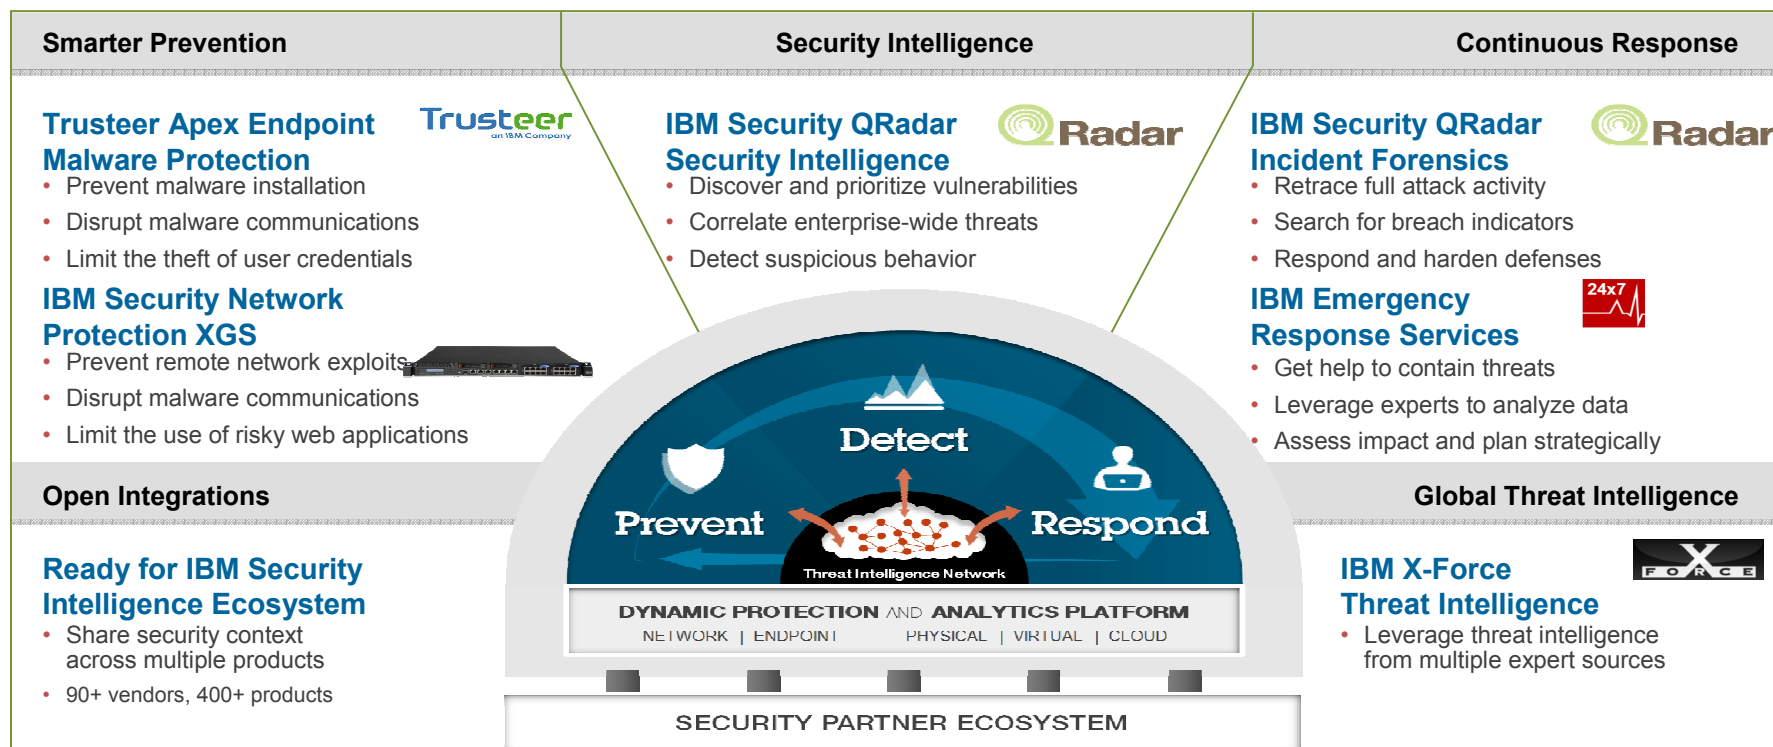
Smarter Prevention

Security Intelligence

Continuous Response

Trusteer Apex Endpoint Malware Protection

Trusteer an IBM Company

- Prevent malware installation
- Disrupt malware communications
- Limit the theft of user credentials

IBM Security Network Protection XGS

- Prevent remote network exploits
- Disrupt malware communications
- Limit the use of risky web applications

IBM Security QRadar Security Intelligence

Radar

- Discover and prioritize vulnerabilities
- Correlate enterprise-wide threats
- Detect suspicious behavior

IBM Security QRadar Incident Forensics

Radar

- Retrace full attack activity
- Search for breach indicators
- Respond and harden defenses

IBM Emergency Response Services

24x7

- Get help to contain threats
- Leverage experts to analyze data
- Assess impact and plan strategically

Open Integrations

Global Threat Intelligence

Detect

Prevent

Respond

Threat Intelligence Network

DYNAMIC PROTECTION AND ANALYTICS PLATFORM

NETWORK | ENDPOINT PHYSICAL | VIRTUAL | CLOUD

SECURITY PARTNER ECOSYSTEM

Ready for IBM Security Intelligence Ecosystem

- Share security context across multiple products
- 90+ vendors, 400+ products

IBM X-Force Threat Intelligence

X FORCE

- Leverage threat intelligence from multiple expert sources